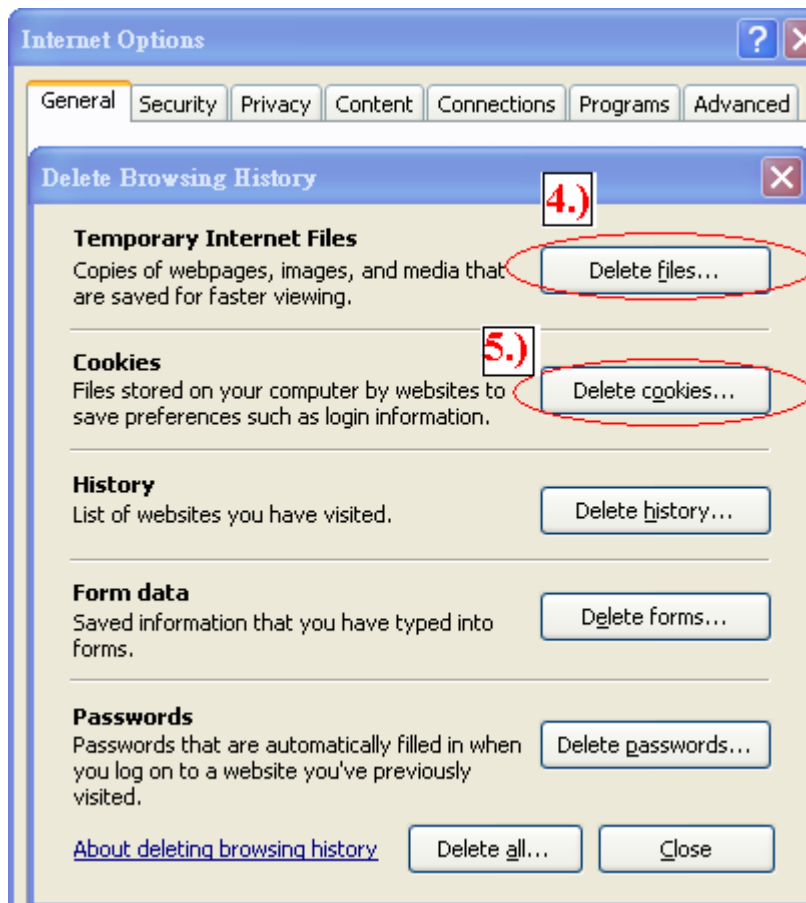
Internet Options

General | Security | Privacy | Content | Connections | Programs | Advanced

Delete Browsing History

4.)

Temporary Internet Files
Copies of webpages, images, and media that are saved for faster viewing.

Delete files...

5.)

Cookies
Files stored on your computer by websites to save preferences such as login information.

Delete cookies...

History
List of websites you have visited.

Delete history...

Form data
Saved information that you have typed into forms.

Delete forms...

Passwords
Passwords that are automatically filled in when you log on to a website you've previously visited.

Delete passwords...

About deleting browsing history

Delete all...

Close